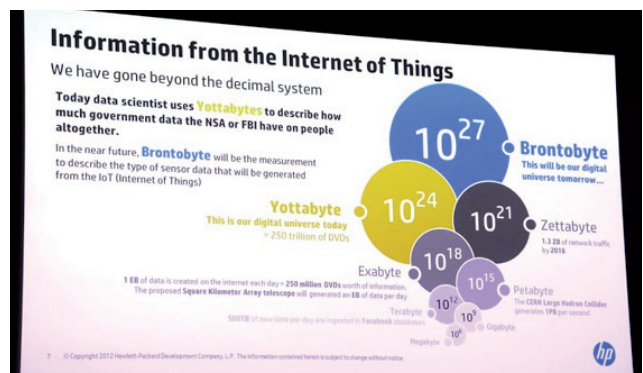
Information from the Internet of Things

We have gone beyond the decimal system

Today data scientist uses Yottabytes to describe how much government data the NSA or FBI have on people altogether.

In the near future, Brontobyte will be the measurement to describe the type of sensor data that will be generated from the IoT (Internet of Things)

$10^{27}$

Brontobyte
This will be our digital universe tomorrow…

Yottabyte
This is our digital universe today
= 250 trillion of DVDs

$10^{24}$

$10^{21}$

Zettabyte
1.3 ZB of network traffic by 2016

Exabyte

$10^{18}$

$10^{15}$

Petabyte
The CERN Large Hadron Collider generates 1PB per second

1 EB of data is created on the internet each day = 250 million DVDs worth of information. The proposed Square Kilometer Array telescope will generated an EB of data per day

$10^{12}$

$10^{9}$

$10^{6}$

Terabyte

Gigabyte

Megabyte

500TB of new data per day are ingested in Facebook databases

7 © Copyright 2012 Hewlett-Packard Development Company, L.P. The information contained herein is subject to change without notice.

hp